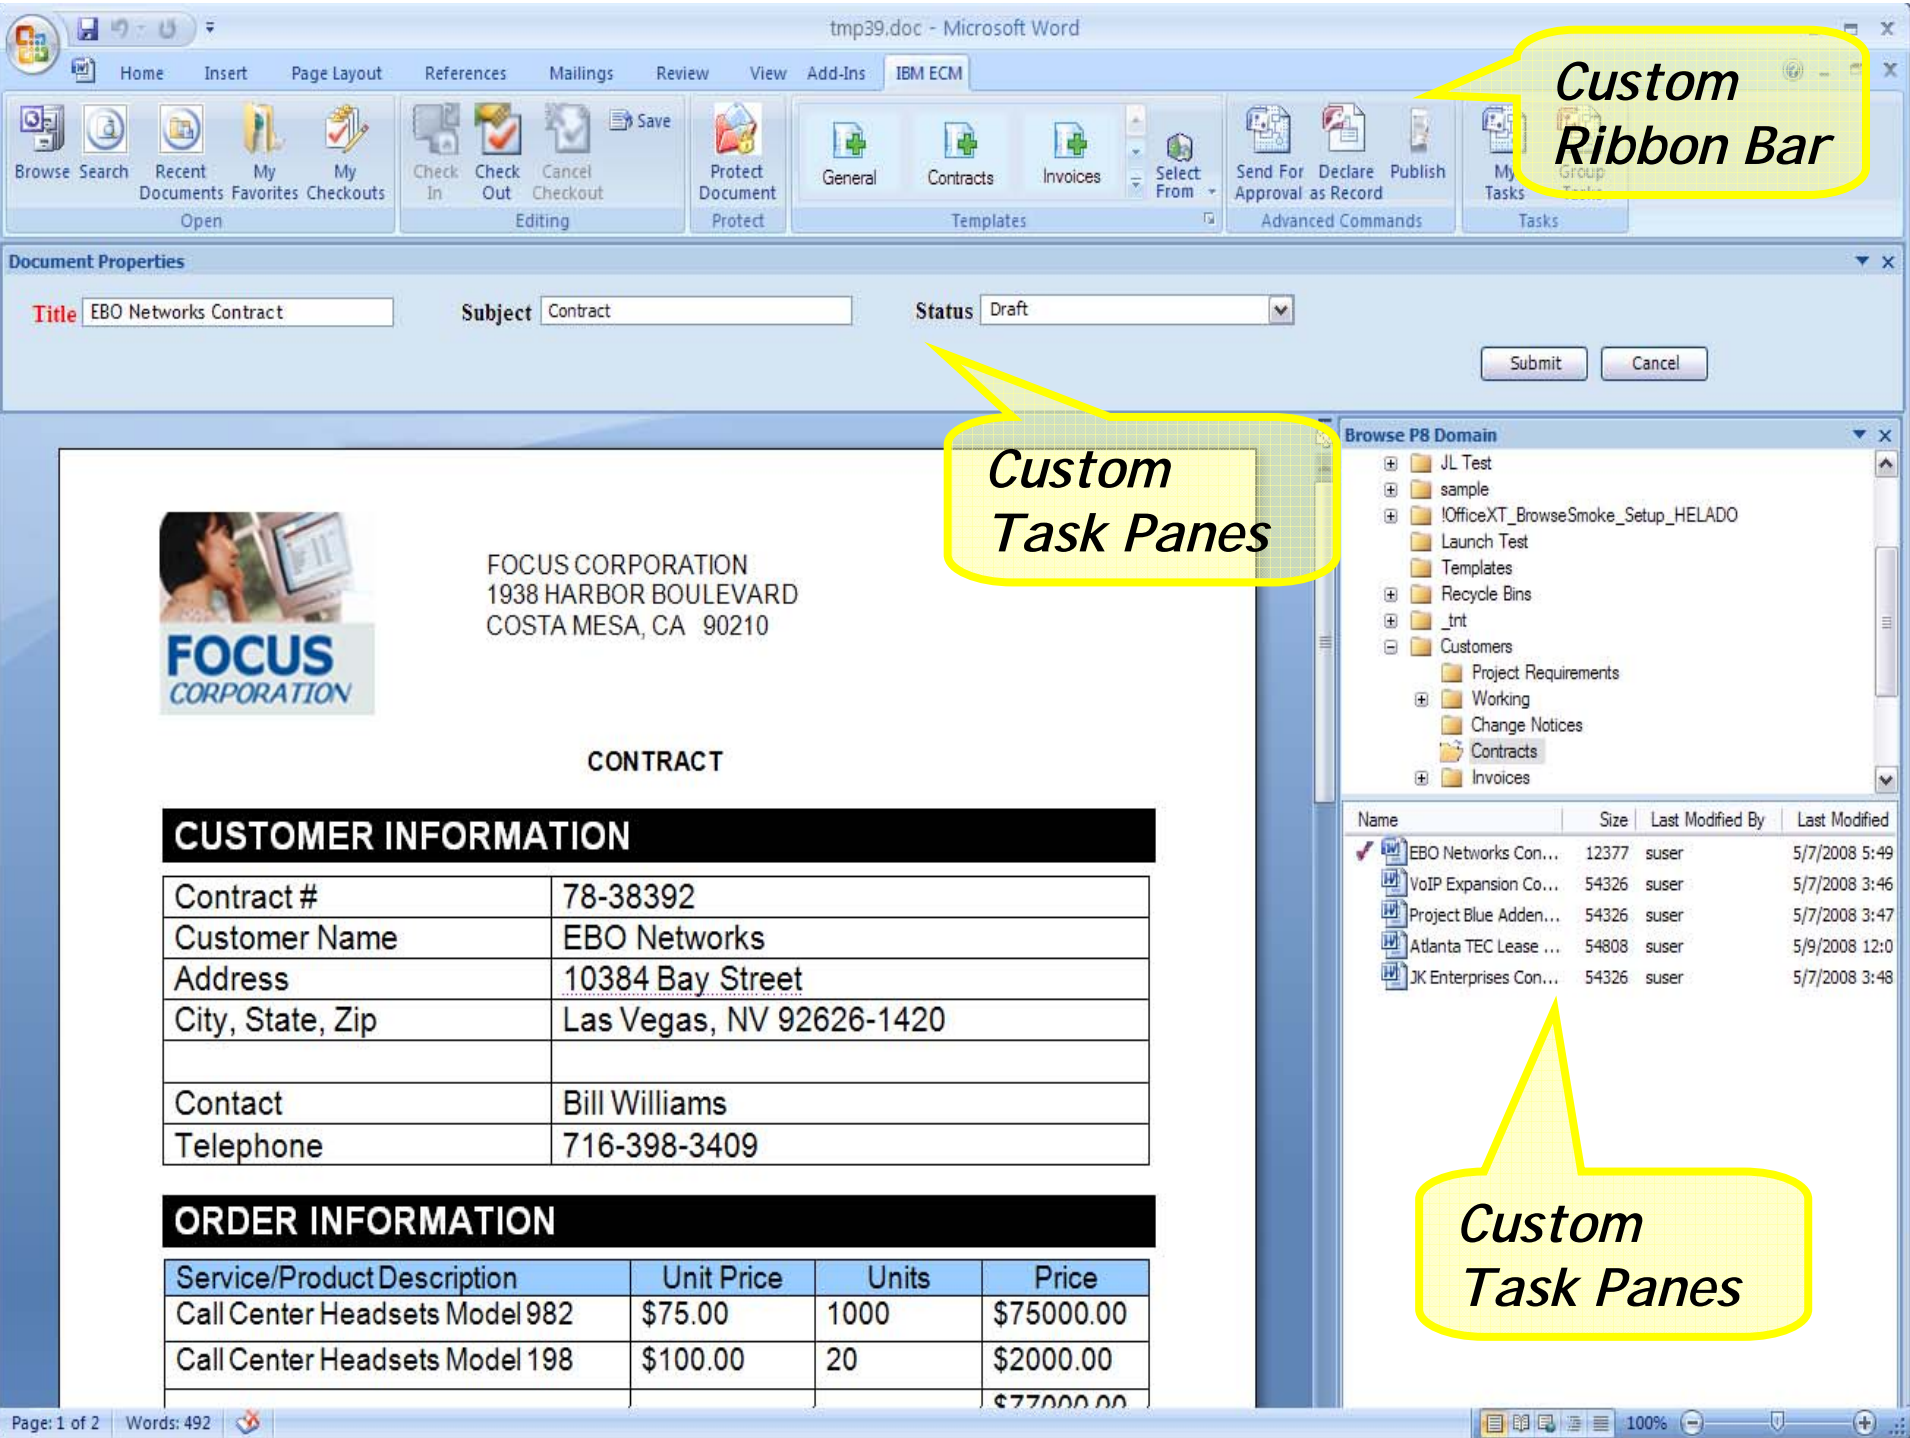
tmp39.doc - Microsoft Word

Home Insert Page Layout References Mailings Review View Add-Ins IBM ECM

Browse Search Recent Documents My Favorites My Checkouts
Open

Check In Check Out Cancel Checkout Save
Editing

Protect Document
Protect

General Contracts Invoices Select From
Templates

Send For Approval Declare as Record Publish
Advanced Commands

My Tasks Group Tasks
Tasks

Custom Ribbon Bar

Document Properties

Title EBO Networks Contract Subject Contract Status Draft

Submit Cancel

Custom Task Panes

Browse P8 Domain

JL Test
sample
!OfficeXT_BrowseSmoke_Setup_HELADO
Launch Test
Templates
Recycle Bins
_tnt
Customers
Project Requirements
Working
Change Notices
Contracts
Invoices

| Name | Size | Last Modified By | Last Modified |
|---|---|---|---|
| EBO Networks Con... | 12377 | suser | 5/7/2008 5:49 |
| VoIP Expansion Co... | 54326 | suser | 5/7/2008 3:46 |
| Project Blue Adden... | 54326 | suser | 5/7/2008 3:47 |
| Atlanta TEC Lease ... | 54808 | suser | 5/9/2008 12:0 |
| JK Enterprises Con... | 54326 | suser | 5/7/2008 3:48 |

Custom Task Panes

FOCUS CORPORATION

FOCUS CORPORATION
1938 HARBOR BOULEVARD
COSTA MESA, CA 90210

CONTRACT

CUSTOMER INFORMATION

| Contract # | 78-38392 |
|---|---|
| Customer Name | EBO Networks |
| Address | 10384 Bay Street |
| City, State, Zip | Las Vegas, NV 92626-1420 |
| | |
| Contact | Bill Williams |
| Telephone | 716-398-3409 |

ORDER INFORMATION

| Service/Product Description | Unit Price | Units | Price |
|---|---|---|---|
| Call Center Headsets Model 982 | $75.00 | 1000 | $75000.00 |
| Call Center Headsets Model 198 | $100.00 | 20 | $2000.00 |
| | | | $77000.00 |

Page: 1 of 2 Words: 492 100%